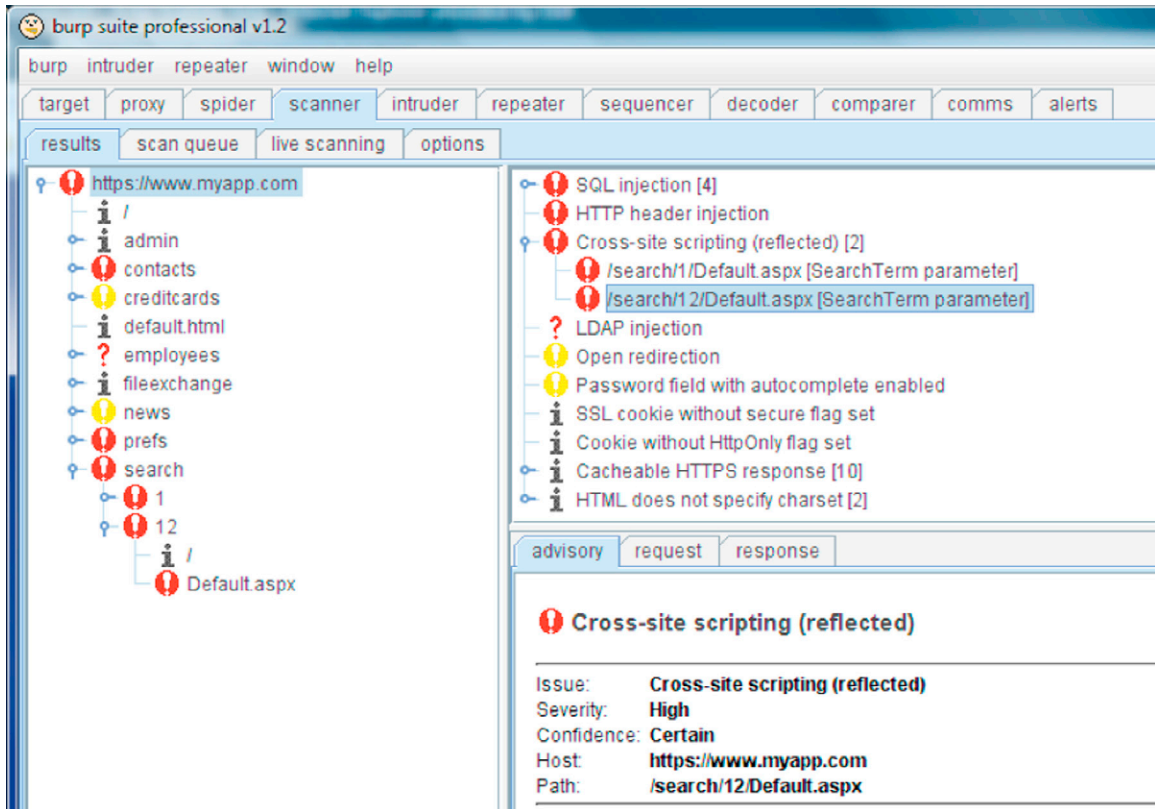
burp suite professional v1.2

burp intruder repeater window help

target proxy spider scanner intruder repeater sequencer decoder comparer comms alerts

results scan queue live scanning options

https://www.myapp.com
/
admin
contacts
creditcards
default.html
employees
fileexchange
news
prefs
search
1
12
/
Default.aspx

SQL injection [4]
HTTP header injection
Cross-site scripting (reflected) [2]
/search/1/Default.aspx [SearchTerm parameter]
/search/12/Default.aspx [SearchTerm parameter]
LDAP injection
Open redirection
Password field with autocomplete enabled
SSL cookie without secure flag set
Cookie without HttpOnly flag set
Cacheable HTTPS response [10]
HTML does not specify charset [2]

advisory request response

Cross-site scripting (reflected)

| | |
|---|---|
| Issue: | Cross-site scripting (reflected) |
| Severity: | High |
| Confidence: | Certain |
| Host: | https://www.myapp.com |
| Path: | /search/12/Default.aspx |